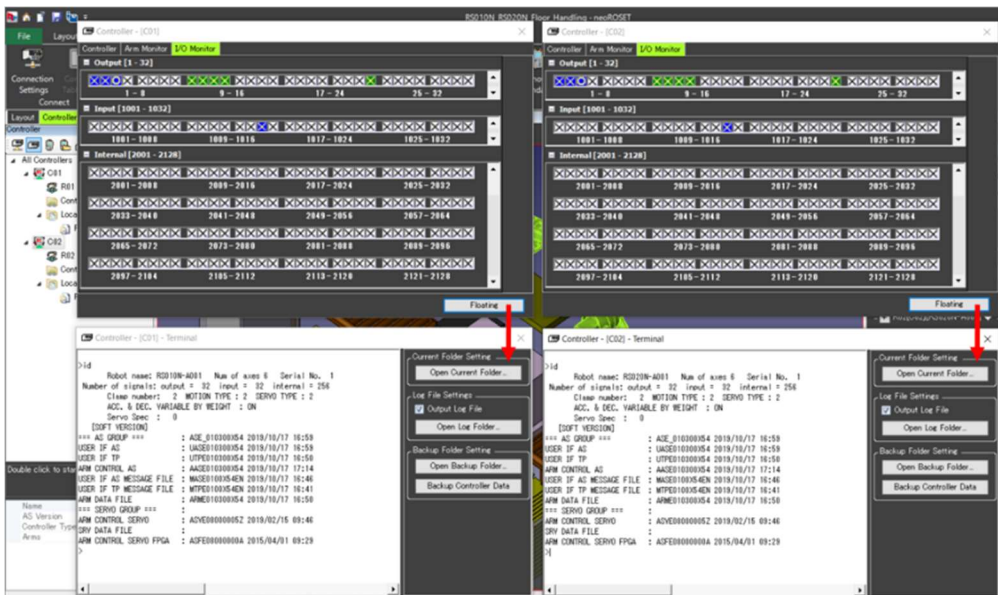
RS010N_RS020N_Floor Handling - neoROSET

File Layout

Connection Settings

Connect

Layout Controller

Controller

All Controllers
C01
R01
C02
R02

Double click to st

Name
AS Version
Controller Type
Arms

Controller - [C01]

Controller Arm Monitor I/O Monitor

Output [1 - 32]
1 - 8 9 - 16 17 - 24 25 - 32

Input [1001 - 1032]
1001 - 1008 1009 - 1016 1017 - 1024 1025 - 1032

Internal [2001 - 2128]
2001 - 2008 2009 - 2016 2017 - 2024 2025 - 2032
2033 - 2040 2041 - 2048 2049 - 2056 2057 - 2064
2065 - 2072 2073 - 2080 2081 - 2088 2089 - 2096
2097 - 2104 2105 - 2112 2113 - 2120 2121 - 2128

Floating

Controller - [C02]

Controller Arm Monitor I/O Monitor

Output [1 - 32]
1 - 8 9 - 16 17 - 24 25 - 32

Input [1001 - 1032]
1001 - 1008 1009 - 1016 1017 - 1024 1025 - 1032

Internal [2001 - 2128]
2001 - 2008 2009 - 2016 2017 - 2024 2025 - 2032
2033 - 2040 2041 - 2048 2049 - 2056 2057 - 2064
2065 - 2072 2073 - 2080 2081 - 2088 2089 - 2096
2097 - 2104 2105 - 2112 2113 - 2120 2121 - 2128

Floating

Controller - [C01] - Terminal

>id
Robot name: RS010N-A001 Num of axes 6 Serial No. 1
Number of signals: output = 32 input = 32 internal = 256
Clamp number: 2 MOTION TYPE : 2 SERVO TYPE : 2
ACC. & DEC. VARIABLE BY WEIGHT : ON
Servo Spec : 0
[SOFT VERSION]
=== AS GROUP === : ASE_010300X54 2019/10/17 16:59
USER IF AS : UASE010300X54 2019/10/17 16:59
USER IF TP : UTPE010300X54 2019/10/17 16:50
ARM CONTROL AS : AASE010300X54 2019/10/17 17:14
USER IF AS MESSAGE FILE : MASE010300X54EN 2019/10/17 16:46
USER IF TP MESSAGE FILE : MTPE010300X54EN 2019/10/17 16:41
ARM DATA FILE : ARME010300X54 2019/10/17 16:50
=== SERVO GROUP === :
ARM CONTROL SERVO : ASVE0800005Z 2019/02/15 09:46
SRV DATA FILE :
ARM CONTROL SERVO FPGA : ASFE08000000A 2015/04/01 09:29

Current Folder Setting
Open Current Folder...
Log File Settings
Output Log File
Open Log Folder...
Backup Folder Setting
Open Backup Folder...
Backup Controller Data

Controller - [C02] - Terminal

>id
Robot name: RS020N-A001 Num of axes 6 Serial No. 1
Number of signals: output = 32 input = 32 internal = 256
Clamp number: 2 MOTION TYPE : 2 SERVO TYPE : 2
ACC. & DEC. VARIABLE BY WEIGHT : ON
Servo Spec : 0
[SOFT VERSION]
=== AS GROUP === : ASE_010300X54 2019/10/17 16:59
USER IF AS : UASE010300X54 2019/10/17 16:59
USER IF TP : UTPE010300X54 2019/10/17 16:50
ARM CONTROL AS : AASE010300X54 2019/10/17 17:14
USER IF AS MESSAGE FILE : MASE010300X54EN 2019/10/17 16:46
USER IF TP MESSAGE FILE : MTPE010300X54EN 2019/10/17 16:41
ARM DATA FILE : ARME010300X54 2019/10/17 16:50
=== SERVO GROUP === :
ARM CONTROL SERVO : ASVE0800005Z 2019/02/15 09:46
SRV DATA FILE :
ARM CONTROL SERVO FPGA : ASFE08000000A 2015/04/01 09:29
>|

Current Folder Setting
Open Current Folder...
Log File Settings
Output Log File
Open Log Folder...
Backup Folder Setting
Open Backup Folder...
Backup Controller Data